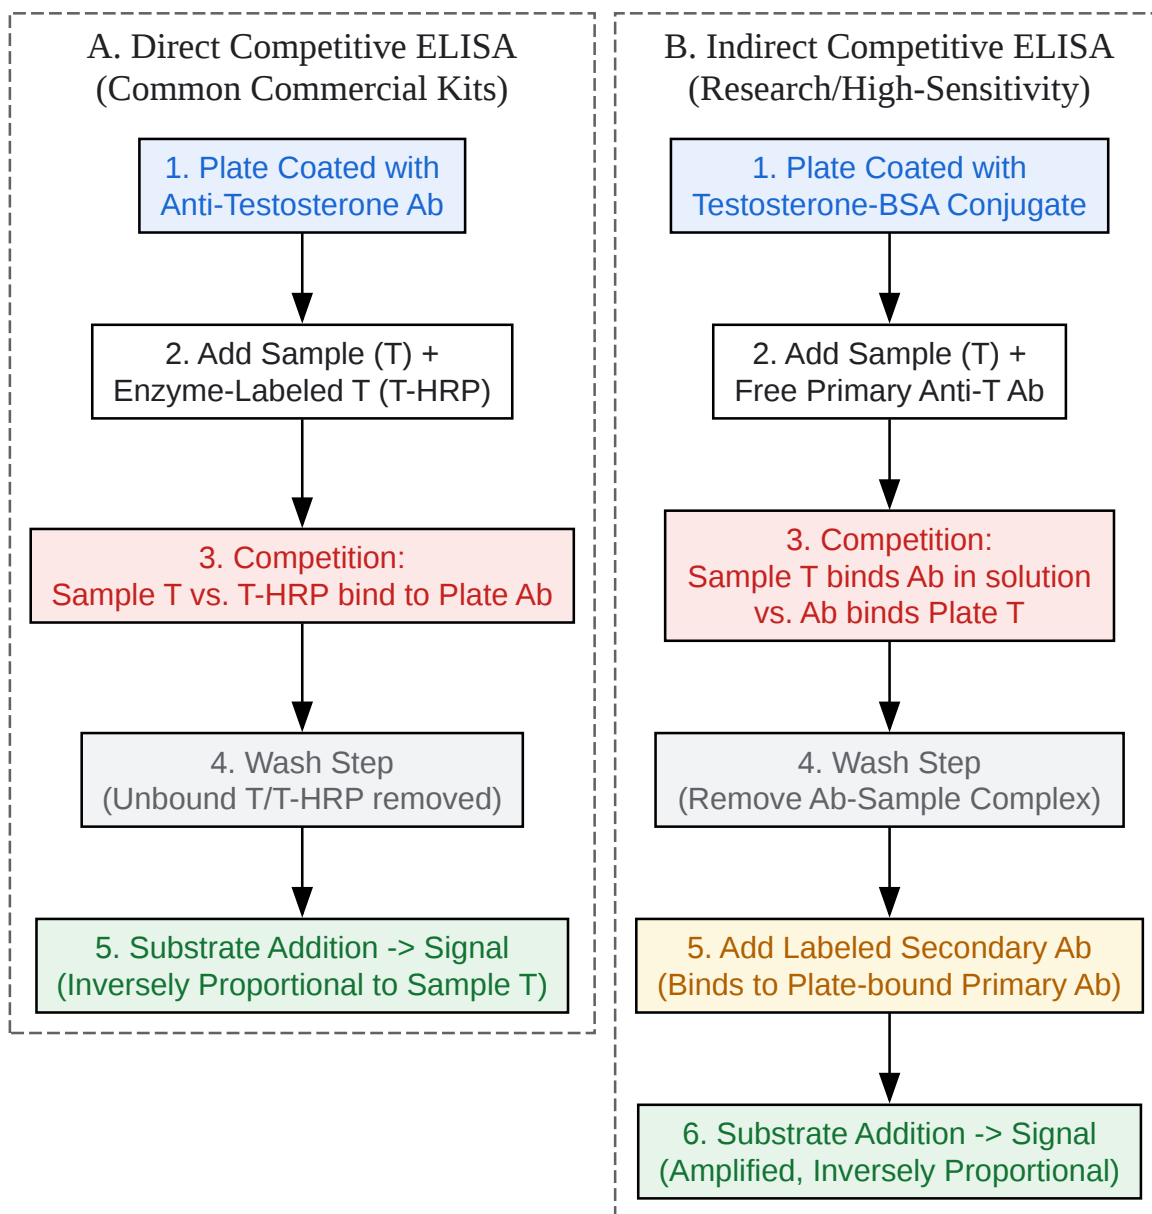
A. Direct Competitive ELISA
(Common Commercial Kits)

1. Plate Coated with
Anti-Testosterone Ab

2. Add Sample (T) +
Enzyme-Labeled T (T-HRP)

3. Competition:
Sample T vs. T-HRP bind to Plate Ab

4. Wash Step
(Unbound T/T-HRP removed)

5. Substrate Addition -> Signal
(Inversely Proportional to Sample T)

B. Indirect Competitive ELISA
(Research/High-Sensitivity)

1. Plate Coated with
Testosterone-BSA Conjugate

2. Add Sample (T) +
Free Primary Anti-T Ab

3. Competition:
Sample T binds Ab in solution
vs. Ab binds Plate T

4. Wash Step
(Remove Ab-Sample Complex)

5. Add Labeled Secondary Ab
(Binds to Plate-bound Primary Ab)

6. Substrate Addition -> Signal
(Amplified, Inversely Proportional)